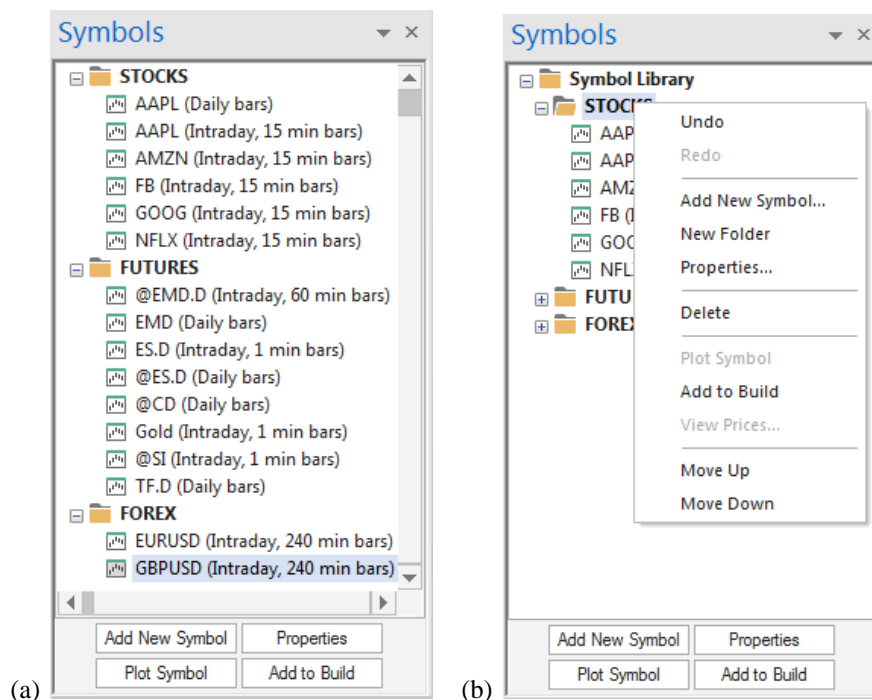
(a)

Symbols

STOCKS
AAPL (Daily bars)
AAPL (Intraday, 15 min bars)
AMZN (Intraday, 15 min bars)
FB (Intraday, 15 min bars)
GOOG (Intraday, 15 min bars)
NFLX (Intraday, 15 min bars)
FUTURES
@EMD.D (Intraday, 60 min bars)
EMD (Daily bars)
ES.D (Intraday, 1 min bars)
@ES.D (Daily bars)
@CD (Daily bars)
Gold (Intraday, 1 min bars)
@SI (Intraday, 1 min bars)
TF.D (Daily bars)
FOREX
EURUSD (Intraday, 240 min bars)
GBPUSD (Intraday, 240 min bars)

Add New Symbol
Properties
Plot Symbol
Add to Build

(b)

Symbols

Symbol Library
STOCKS
AAP
AAP
AMZ
FB (I
GOO
NFL
FUTU
FORE

Undo
Redo
Add New Symbol...
New Folder
Properties...
Delete
Plot Symbol
Add to Build
View Prices...
Move Up
Move Down

Add New Symbol
Properties
Plot Symbol
Add to Build